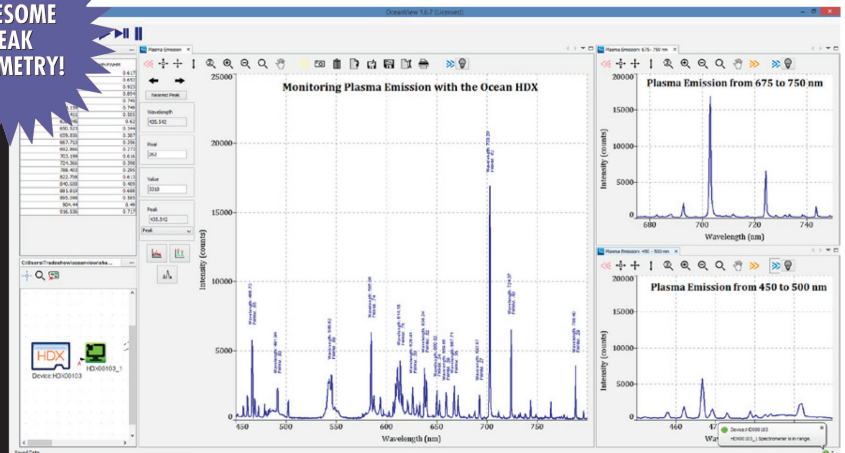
ESOME
EAK
METRY!

OceanView 1.6.7 (Licensed)

Plasma Emission

Nearest Peak

Wavelength
435.512

Pixel
262

Value
3318

Peak
435.512

Peak

0.617
0.653
0.923
0.854
0.746
0.746
0.583
0.42
0.344
0.307
0.356
0.273
0.616
0.308
0.295
0.613
0.409
0.468
0.593
0.46
0.717

650.523
659.856
667.753
692.866
703.198
724.360
788.403
822.706
840.030
881.919
895.098
904.44
936.530

C:\Users\Tradeshow\oceanview\aha...

HDX

Device:HDX00103

HDX00103_1

Monitoring Plasma Emission with the Ocean HDX

Intensity (counts)

Wavelength (nm)

25000
20000
15000
10000
5000
0

450
500
550
600
650
700
750

Plasma Emission: 675 - 750 nm

Plasma Emission from 675 to 750 nm

Intensity (counts)

20000
15000
10000
5000
0

680
700
720
740

Wavelength (nm)

Plasma Emission: 450 - 500 nm

Plasma Emission from 450 to 500 nm

Intensity (counts)

20000
15000
10000
5000
0

460
47

Device:HDX00103

HDX00103_1 Spectrometer is in range.

Saved Data